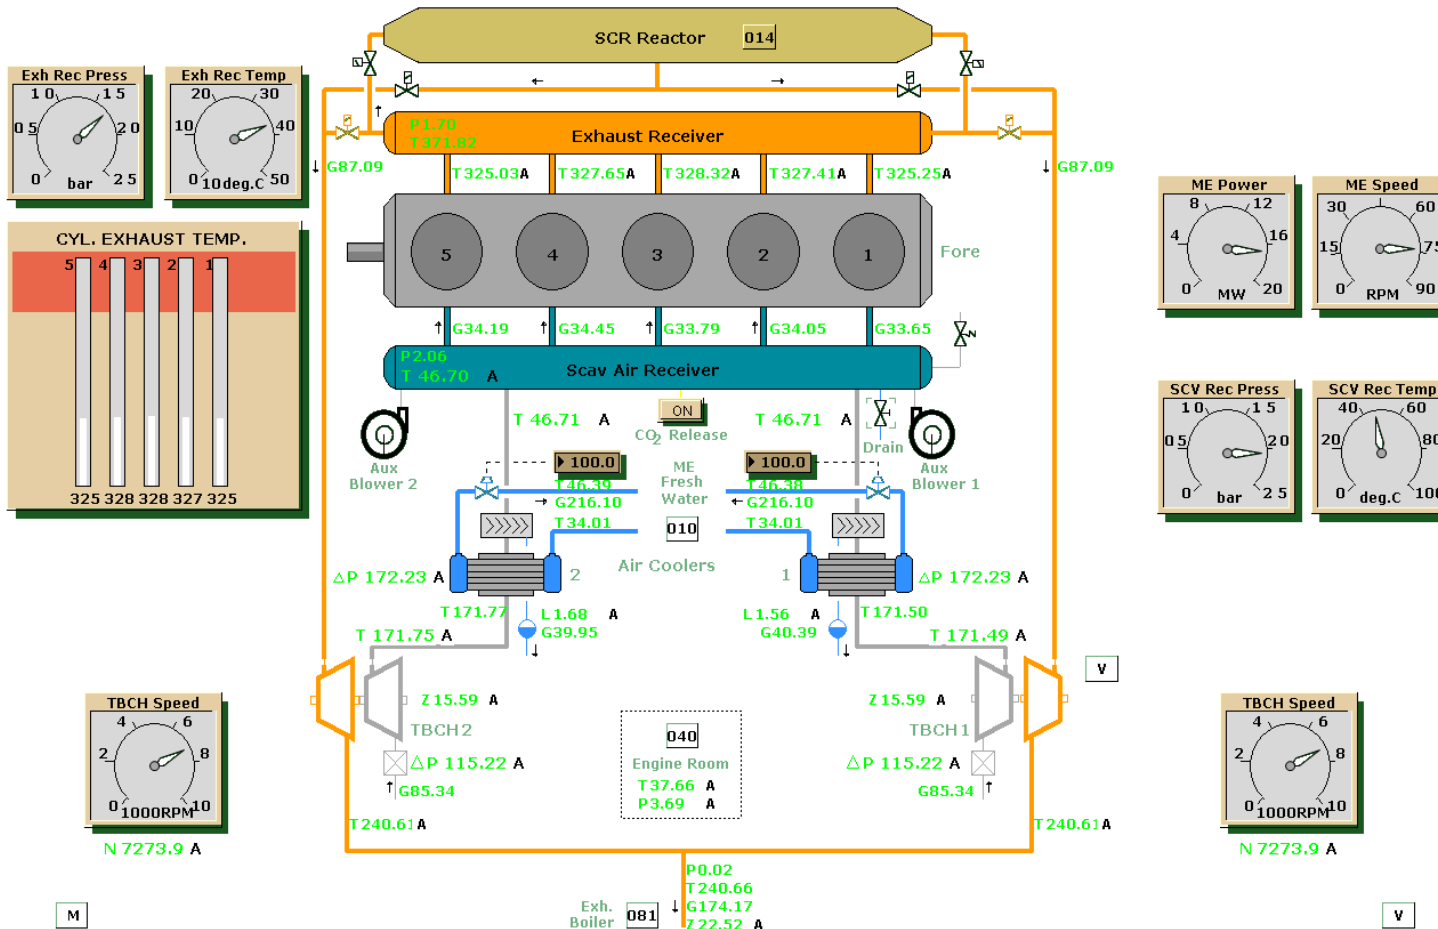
SCR Reactor 014

Exh Rec Press
10 15
05 20
0 bar 25

Exh Rec Temp
20 30
10 40
0 10deg.C 50

CYL. EXHAUST TEMP.
5 4 3 2 1
325 328 328 327 325

P1.70
T371.82
Exhaust Receiver

G87.09
G87.09

T325.03A T327.65A T328.32A T327.41A T325.25A

5 4 3 2 1
Fore

G34.19 G34.45 G33.79 G34.05 G33.65

P2.06
T 46.70 A
Scav Air Receiver

T 46.71 A
ON
$CO_2$ Release
T 46.71 A
Drain

Aux Blower 2
Aux Blower 1

100.0
100.0
ME Fresh Water
T46.39
G216.10
T34.01
T46.38
G216.10
T34.01
010

ΔP 172.23 A
2
Air Coolers
1
ΔP 172.23 A

T171.77
L1.68 A
G39.95
L1.56 A
G40.39
T171.50
T 171.75 A
T 171.49 A

ME Power
8 12
4 16
0 MW 20

ME Speed
30 60
15 75
0 RPM 90

SCV Rec Press
10 15
05 20
0 bar 25

SCV Rec Temp
40 60
20 80
0 deg.C 100

V

Z 15.59 A
TBCH2
ΔP 115.22 A
G85.34
T240.61A

040
Engine Room
T37.66 A
P3.69 A

Z 15.59 A
TBCH1
ΔP 115.22 A
G85.34
T240.61A

TBCH Speed
4 6
2 8
0 1000RPM 10
N 7273.9 A

TBCH Speed
4 6
2 8
0 1000RPM 10
N 7273.9 A

M
Exh. Boiler 081
P0.02
T240.66
G174.17
Z 22.52 A
V